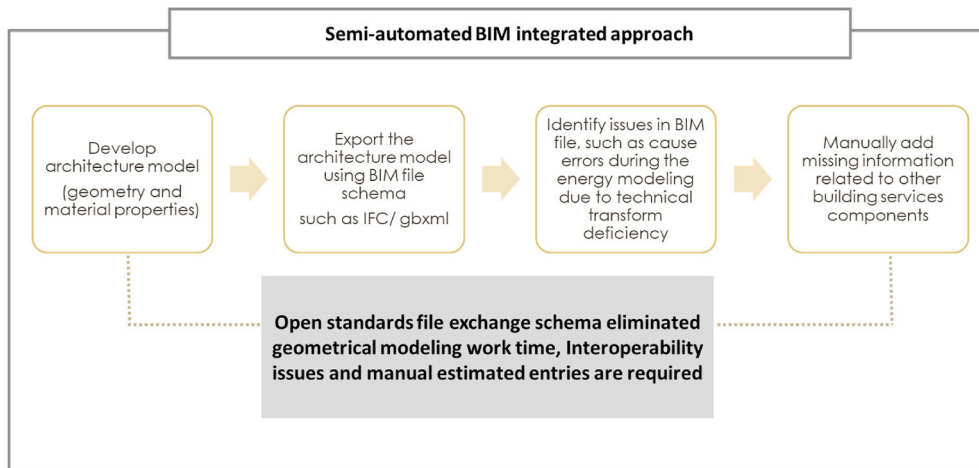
Semi-automated BIM integrated approach

Develop architecture model (geometry and material properties)

Export the architecture model using BIM file schema such as IFC/ gbxml

Identify issues in BIM file, such as cause errors during the energy modeling due to technical transform deficiency

Manually add missing information related to other building services components

Open standards file exchange schema eliminated geometrical modeling work time, Interoperability issues and manual estimated entries are required